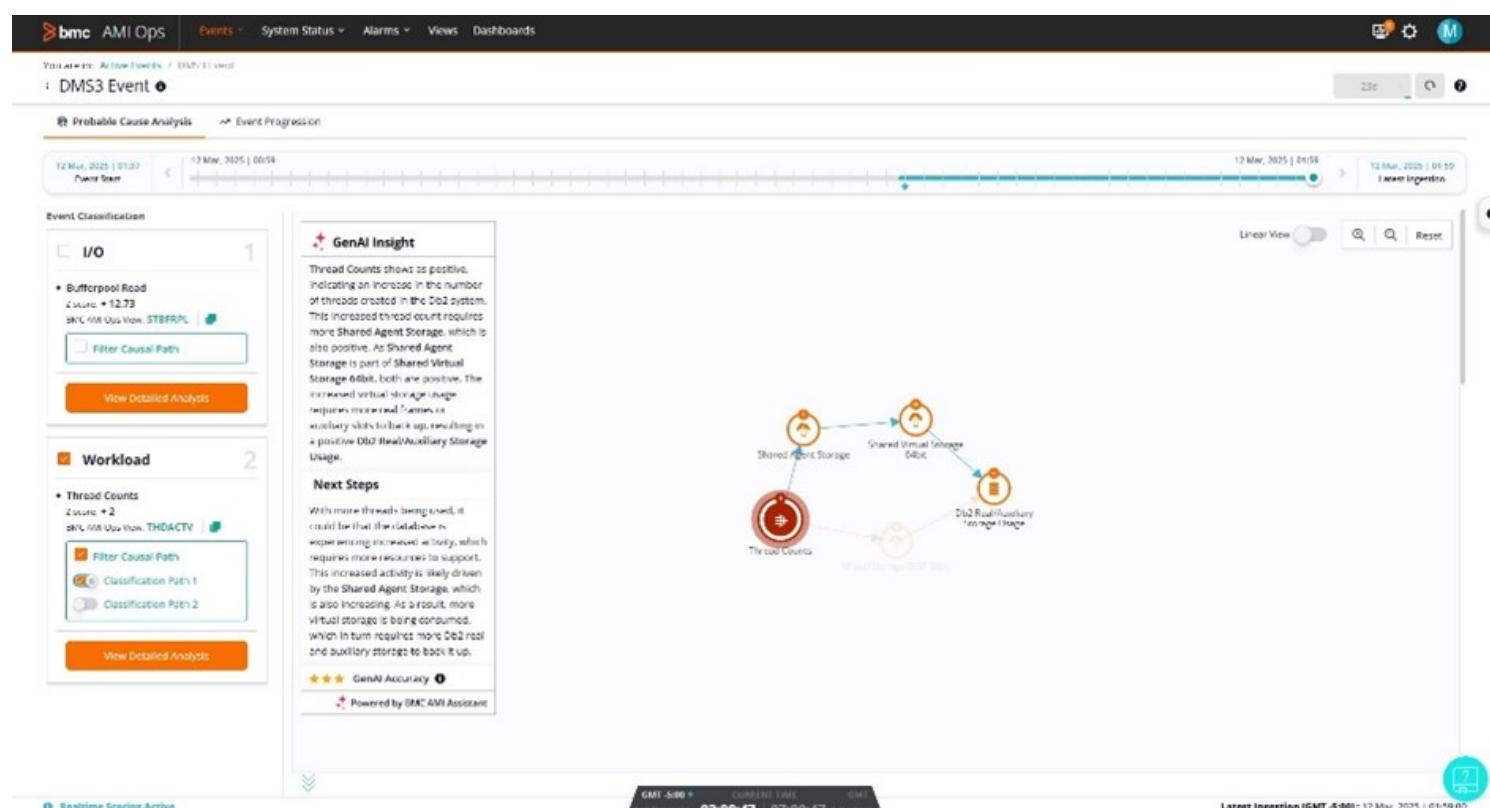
bmc AMI Ops Events System Status Alarms Views Dashboards

You are in: Active Events / DMS3 Event

DMS3 Event

Probable Cause Analysis Event Progression

12 Mar, 2025 | 01:37 Event Start
12 Mar, 2025 | 00:59
12 Mar, 2025 | 01:59
12 Mar, 2025 | 01:59 Latest Ingestion

Event Classification

I/O 1

• Bufferpool Read
Z score: + 12.73
BMC AMI Ops View: STBFRPL

Filter Causal Path

View Detailed Analysis

Workload 2

• Thread Counts
Z score: + 2
BMC AMI Ops View: THDACTV

Filter Causal Path
Classification Path 1
Classification Path 2

View Detailed Analysis

GenAI Insight

Thread Counts shows as positive, indicating an increase in the number of threads created in the Db2 system. This increased thread count requires more **Shared Agent Storage**, which is also positive. As **Shared Agent Storage** is part of **Shared Virtual Storage 64bit**, both are positive. The increased virtual storage usage requires more real frames or auxiliary slots to back up, resulting in a positive **Db2 Real/Auxiliary Storage Usage**.

Next Steps

With more threads being used, it could be that the database is experiencing increased activity, which requires more resources to support. This increased activity is likely driven by the **Shared Agent Storage**, which is also increasing. As a result, more virtual storage is being consumed, which in turn requires more Db2 real and auxiliary storage to back it up.

GenAI Accuracy

Powered by BMC AMI Assistant

Linear View Reset

Shared Agent Storage
Shared Virtual Storage 64bit
Db2 Real/Auxiliary Storage Usage
Thread Counts
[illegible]

Realtime Scoring Active

GMT -5:00 CURRENT TIME GMT
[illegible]

Latest Ingestion (GMT -5:00): 12 Mar, 2025 | 01:59:0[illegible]